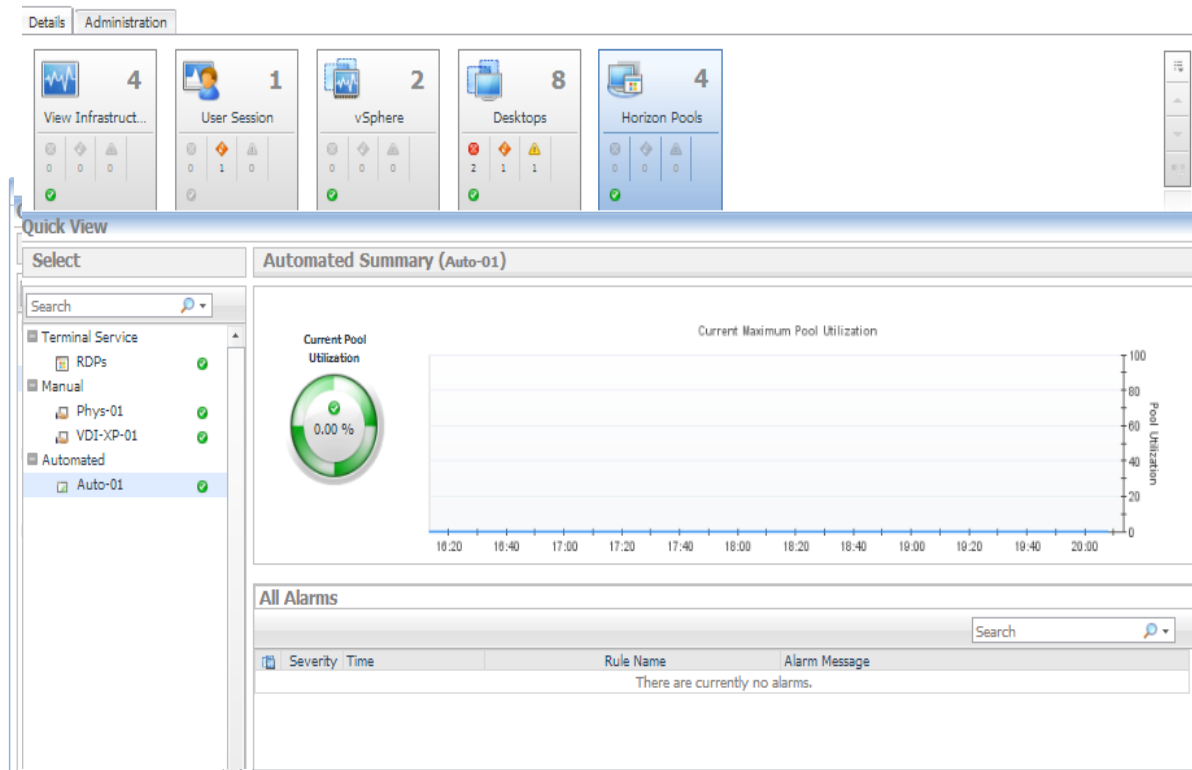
Details Administration

4
View Infrastruct...
0 0 0

1
User Session
0 1 0

2
vSphere
0 0 0

8
Desktops
2 1 1

4
Horizon Pools
0 0 0

Quick View

Select

Search

Terminal Service
RDPs
Manual
Phys-01
VDI-XP-01
Automated
Auto-01

Automated Summary (Auto-01)

Current Pool Utilization

0.00 %

Current Maximum Pool Utilization

100
80
60
40
20
0

Pool Utilization

16:20 16:40 17:00 17:20 17:40 18:00 18:20 18:40 19:00 19:20 19:40 20:00

All Alarms

Search

| Severity | Time | Rule Name | Alarm Message |
|---|---|---|---|
| There are currently no alarms. | | | |